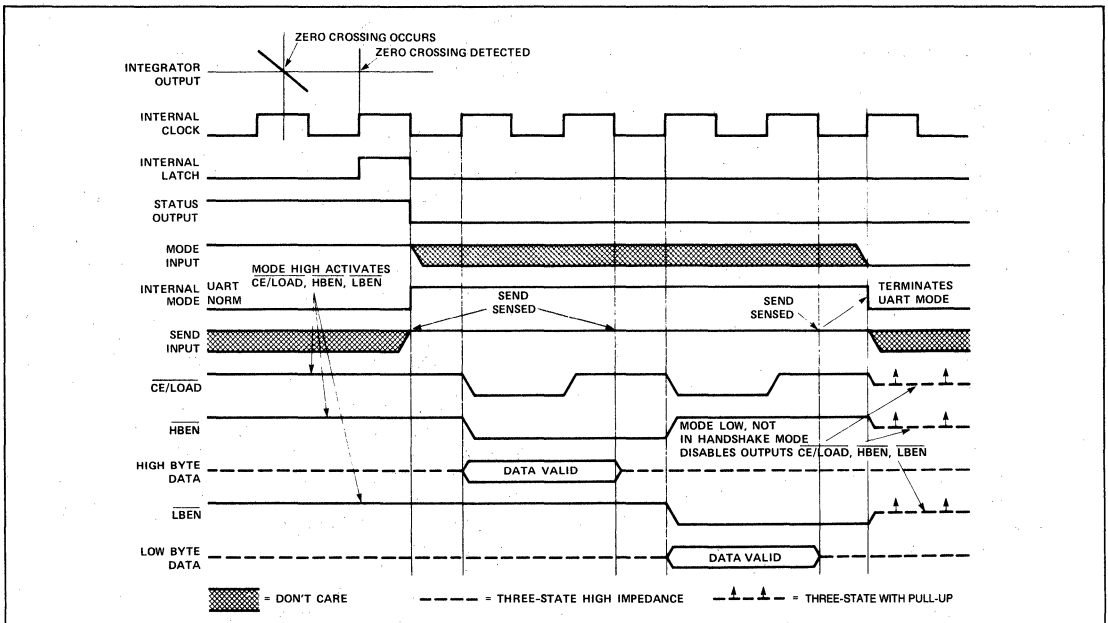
ZERO CROSSING OCCURS
ZERO CROSSING DETECTED

INTEGRATOR OUTPUT

INTERNAL CLOCK

INTERNAL LATCH

STATUS OUTPUT

MODE INPUT

MODE HIGH ACTIVATES $\overline{CE}/\overline{LOAD}$, $\overline{HBEN}$, $\overline{LBEN}$

INTERNAL MODE

UART

NORM

SEND SENSED

SEND SENSED

TERMINATES UART MODE

SEND INPUT

$\overline{CE}/\overline{LOAD}$

$\overline{HBEN}$

MODE LOW, NOT IN HANDSHAKE MODE DISABLES OUTPUTS $\overline{CE}/\overline{LOAD}$, $\overline{HBEN}$, $\overline{LBEN}$

HIGH BYTE DATA

DATA VALID

$\overline{LBEN}$

LOW BYTE DATA

DATA VALID

= DON'T CARE

= THREE-STATE HIGH IMPEDANCE

= THREE-STATE WITH PULL-UP